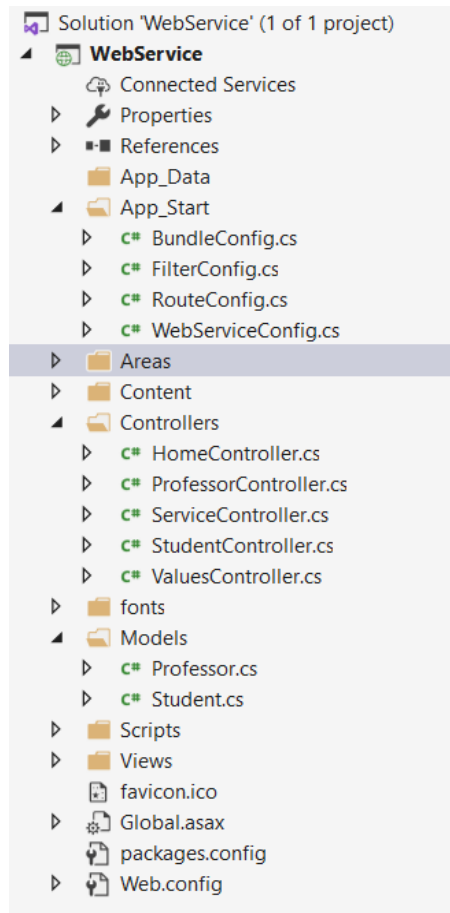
Solution 'WebService' (1 of 1 project)
WebService
Connected Services
Properties
References
App_Data
App_Start
C# BundleConfig.cs
C# FilterConfig.cs
C# RouteConfig.cs
C# WebServiceConfig.cs
Areas
Content
Controllers
C# HomeController.cs
C# ProfessorController.cs
C# ServiceController.cs
C# StudentController.cs
C# ValuesController.cs
fonts
Models
C# Professor.cs
C# Student.cs
Scripts
Views
favicon.ico
Global.asax
packages.config
Web.config